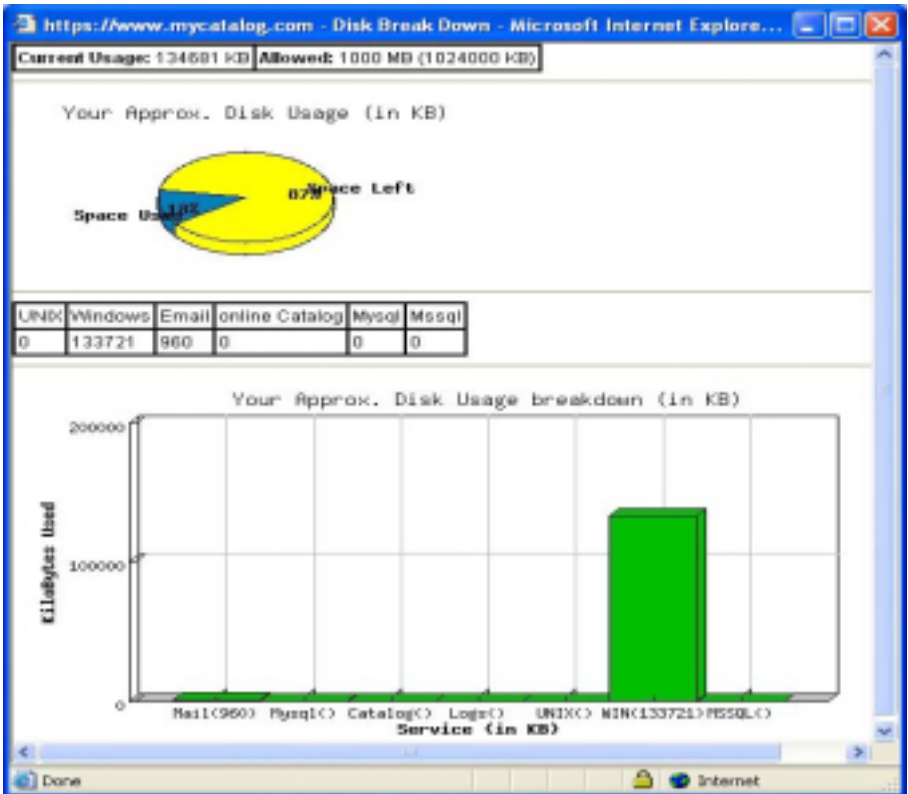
https://www.mycatalog.com - Disk Break Down - Microsoft Internet Explore...

Current Usage: 134681 KB | Allowed: 1000 MB (1024000 KB)

Your Approx. Disk Usage (in KB)

Space Used 13%

87% Space Left

| UNIX | Windows | Email | online Catalog | Mysql | Mssql |
|---|---|---|---|---|---|
| 0 | 133721 | 960 | 0 | 0 | 0 |

Your Approx. Disk Usage breakdown (in KB)

200000

100000

0

KiloBytes Used

Mail(960) Mysql() Catalog() Logs() UNIX() WIN(133721) MSSQL()

Service (in KB)

Done

Internet